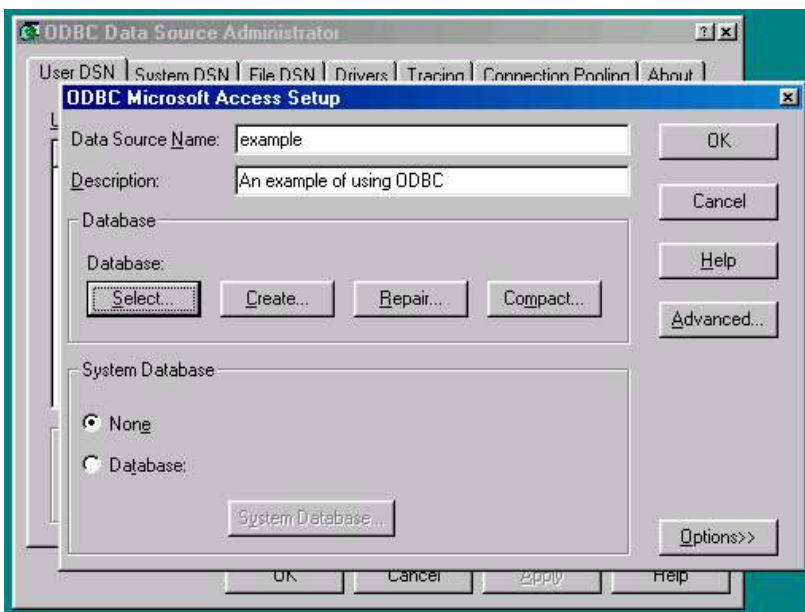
ODBC Data Source Administrator

?

User DSN | System DSN | File DSN | Drivers | Tracing | Connection Pooling | About

ODBC Microsoft Access Setup

Data Source Name: example

Description: An example of using ODBC

Database

Database:

Select...

Create...

Repair...

Compact...

System Database

None

Database:

System Database...

OK

Cancel

Help

Advanced...

Options>>

OK

Cancel

Apply

Help